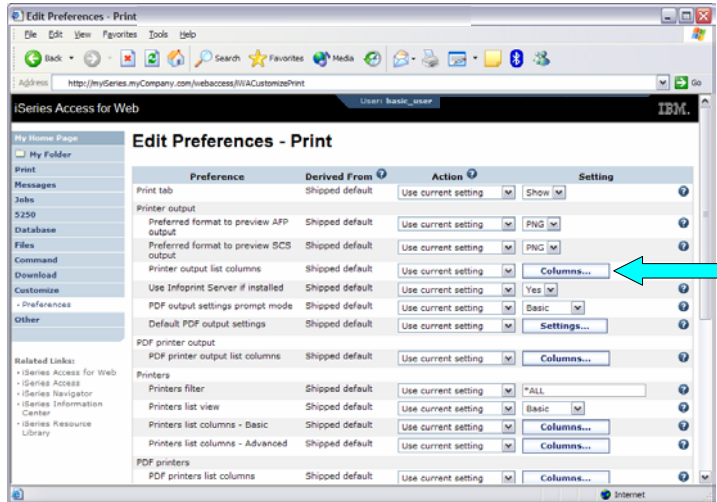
Edit Preferences - Print

File Edit View Favorites Tools Help

Back Search Favorites Media

Address http://myiSeries.myCompany.com/webaccess/iWACustomizePrint Go

iSeries Access for Web User: basic_user IBM.

My Home Page
My Folder
Print
Messages
Jobs
5250
Database
Files
Command
Download
Customize
- Preferences
Other

Related Links:
- iSeries Access for Web
- iSeries Access
- iSeries Navigator
- iSeries Information Center
- iSeries Resource Library

Edit Preferences - Print

| Preference | Derived From | Action | Setting |
|---|---|---|---|
| Print tab | Shipped default | Use current setting | Show |
| Printer output | | | |
| Preferred format to preview AFP output | Shipped default | Use current setting | PNG |
| Preferred format to preview SCS output | Shipped default | Use current setting | PNG |
| Printer output list columns | Shipped default | Use current setting | Columns... |
| Use Infoprint Server if installed | Shipped default | Use current setting | Yes |
| PDF output settings prompt mode | Shipped default | Use current setting | Basic |
| Default PDF output settings | Shipped default | Use current setting | Settings... |
| PDF printer output | | | |
| PDF printer output list columns | Shipped default | Use current setting | Columns... |
| Printers | | | |
| Printers filter | Shipped default | Use current setting | *ALL |
| Printers list view | Shipped default | Use current setting | Basic |
| Printers list columns - Basic | Shipped default | Use current setting | Columns... |
| Printers list columns - Advanced | Shipped default | Use current setting | Columns... |
| PDF printers | | | |
| PDF printers list columns | Shipped default | Use current setting | Columns... |

Internet